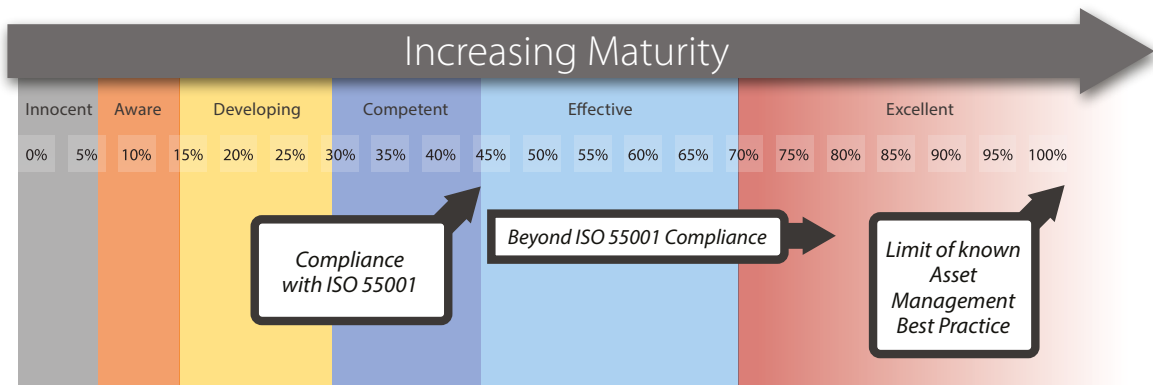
Increasing Maturity

Innocent Aware Developing Competent Effective Excellent

0% 5% 10% 15% 20% 25% 30% 35% 40% 45% 50% 55% 60% 65% 70% 75% 80% 85% 90% 95% 100%

Compliance with ISO 55001

Beyond ISO 55001 Compliance

Limit of known Asset Management Best Practice